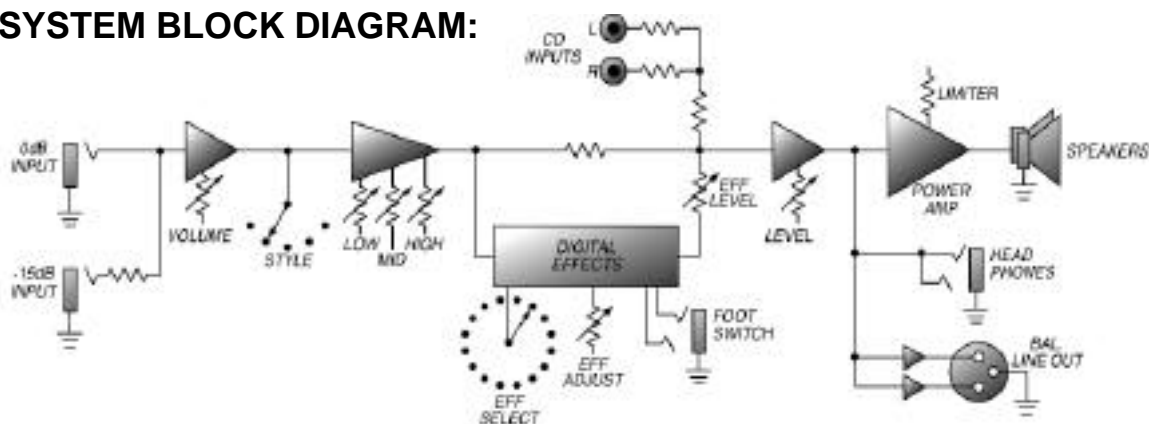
SYSTEM BLOCK DIAGRAM:

CD INPUTS
L
R
LIMITER
0dB INPUT
SPEAKERS
POWER AMP
EFF LEVEL
VOLUME
LOW
MID
HIGH
LEVEL
STYLE
DIGITAL EFFECTS
-15dB INPUT
HEAD PHONES
FOOT SWITCH
BAL LINE OUT
EFF ADJUST
EFF SELECT